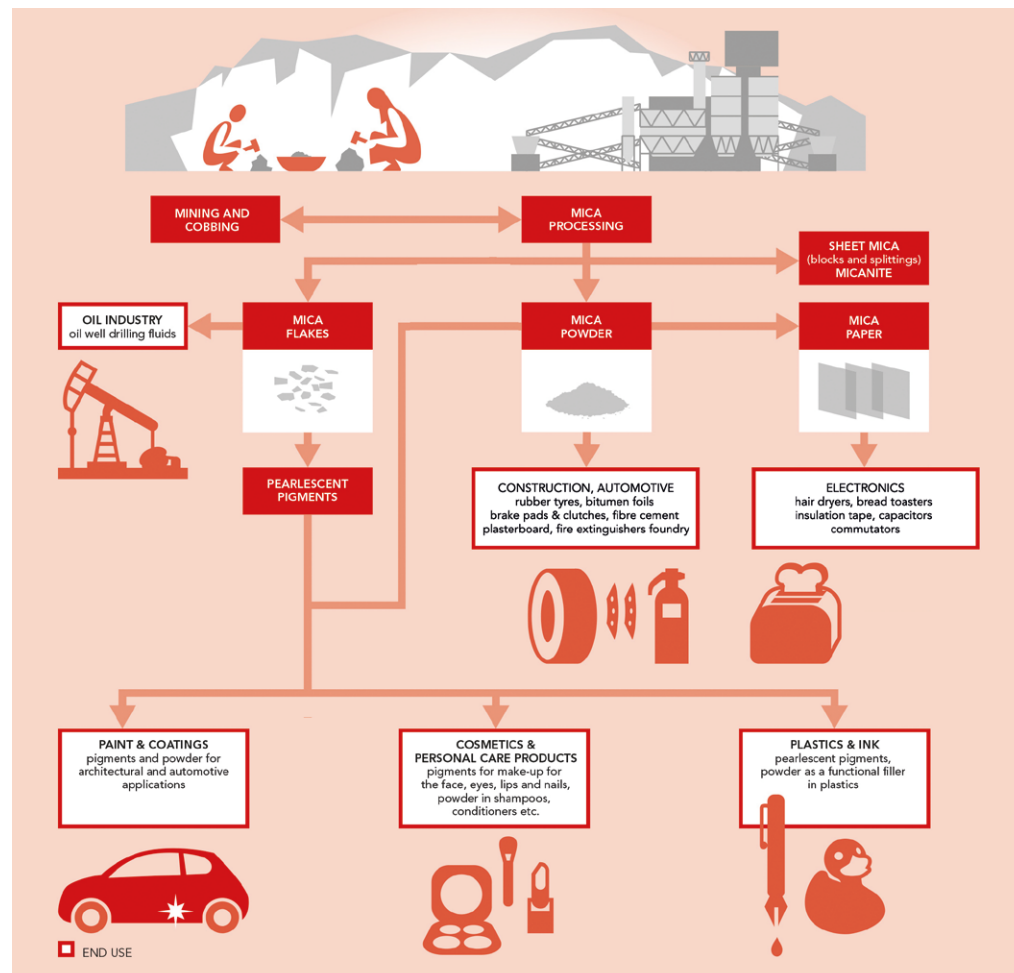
MINING AND COBBING

MICA PROCESSING

SHEET MICA (blocks and splittings) MICANITE

OIL INDUSTRY
oil well drilling fluids

MICA FLAKES

MICA POWDER

MICA PAPER

PEARLESCENT PIGMENTS

CONSTRUCTION, AUTOMOTIVE
rubber tyres, bitumen foils
brake pads & clutches, fibre cement
plasterboard, fire extinguishers foundry

ELECTRONICS
hair dryers, bread toasters
insulation tape, capacitors
commutators

PAINT & COATINGS
pigments and powder for architectural and automotive applications

COSMETICS & PERSONAL CARE PRODUCTS
pigments for make-up for the face, eyes, lips and nails, powder in shampoos, conditioners etc.

PLASTICS & INK
pearlescent pigments, powder as a functional filler in plastics

END USE